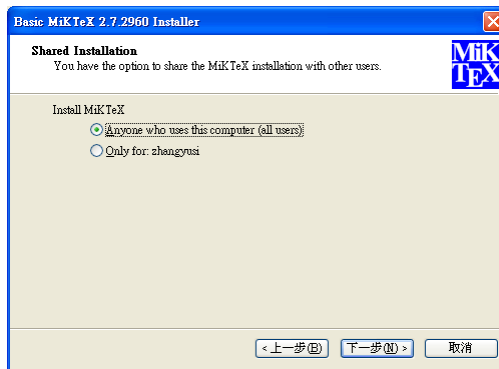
Basic MiKTeX 2.7.2960 Installer

Shared Installation
You have the option to share the MiKTeX installation with other users.

MiKTeX

Install MiKTeX
Anyone who uses this computer (all users)
Only for: zhangyusi

< 上一步(B)
下一步(N) >
取消